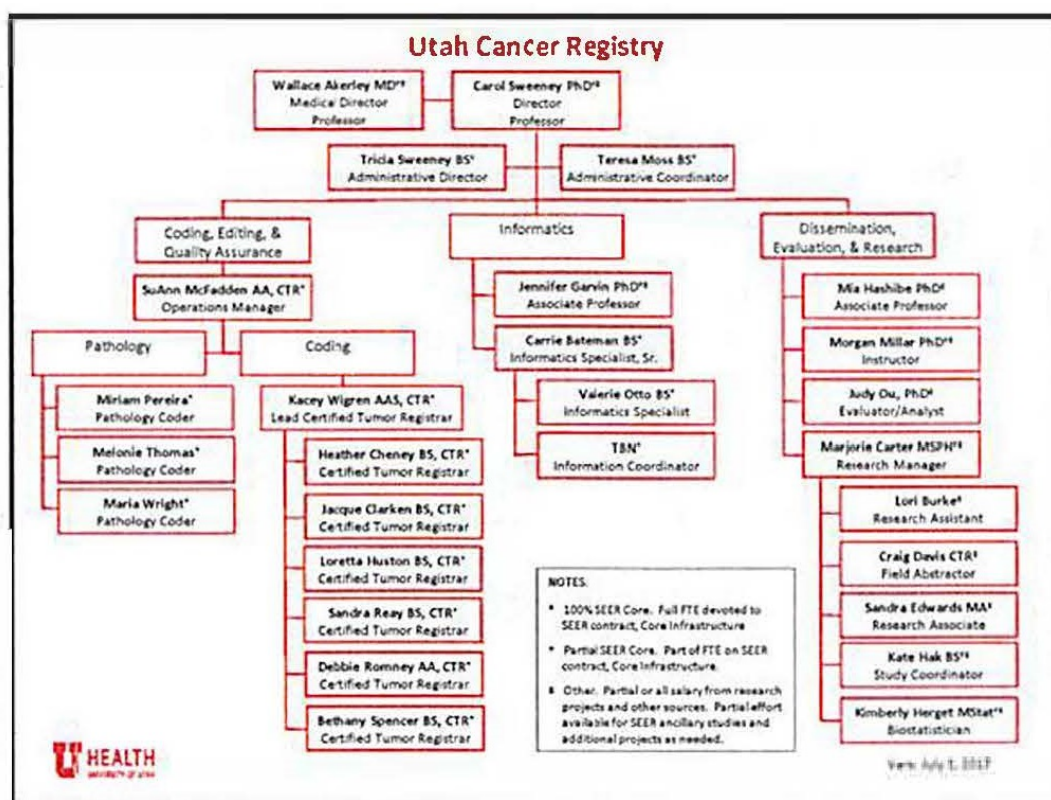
Utah Cancer Registry

Wallace Akerley MD*§
Medical Director
Professor

Carol Sweeney PhD*§
Director
Professor

Tricia Sweeney BS*
Administrative Director

Teresa Moss BS*
Administrative Coordinator

Coding, Editing, & Quality Assurance

SuAnn McFadden AA, CTR*
Operations Manager

Pathology

Miriam Pereira*
Pathology Coder

Melonie Thomas*
Pathology Coder

Maria Wright*
Pathology Coder

Coding

Kacey Wigren AAS, CTR*
Lead Certified Tumor Registrar

Heather Cheney BS, CTR*
Certified Tumor Registrar

Jacque Clarken BS, CTR*
Certified Tumor Registrar

Loretta Huston BS, CTR*
Certified Tumor Registrar

Sandra Reay BS, CTR*
Certified Tumor Registrar

Debbie Romney AA, CTR*
Certified Tumor Registrar

Bethany Spencer BS, CTR*
Certified Tumor Registrar

Informatics

Jennifer Garvin PhD*§
Associate Professor

Carrie Bateman BS*
Informatics Specialist, Sr.

Valerie Otto BS*
Informatics Specialist

TBN*
Information Coordinator

Dissemination, Evaluation, & Research

Mia Hashibe PhD§
Associate Professor

Morgan Millar PhD*§
Instructor

Judy Ou, PhD§
Evaluator/Analyst

Marjorie Carter MSPH*§
Research Manager

Lori Burke§
Research Assistant

Craig Davis CTR§
Field Abstractor

Sandra Edwards MA§
Research Associate

Kate Hak BS*§
Study Coordinator

Kimberly Herget MStat*§
Biostatistician

NOTES:

* 100% SEER Core. Full FTE devoted to SEER contract, Core Infrastructure

* Partial SEER Core. Part of FTE on SEER contract, Core Infrastructure.

§ Other. Partial or all salary from research projects and other sources. Partial effort available for SEER ancillary studies and additional projects as needed.

U HEALTH
UNIVERSITY OF UTAH

Vers. July 1, 2017